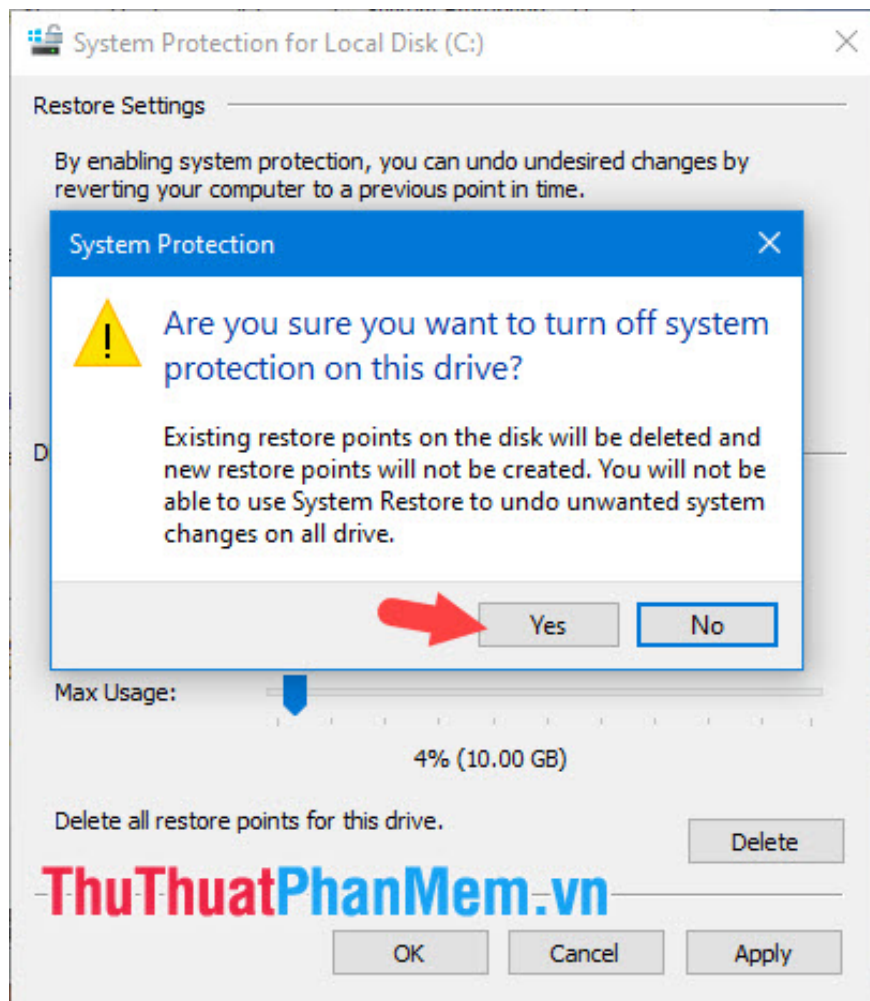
System Protection for Local Disk (C:)

Restore Settings

By enabling system protection, you can undo undesired changes by reverting your computer to a previous point in time.

System Protection

Are you sure you want to turn off system protection on this drive?

Existing restore points on the disk will be deleted and new restore points will not be created. You will not be able to use System Restore to undo unwanted system changes on all drive.

Yes No

D

Max Usage:

4% (10.00 GB)

Delete all restore points for this drive.

Delete

ThuThuatPhanMem.vn

OK Cancel Apply